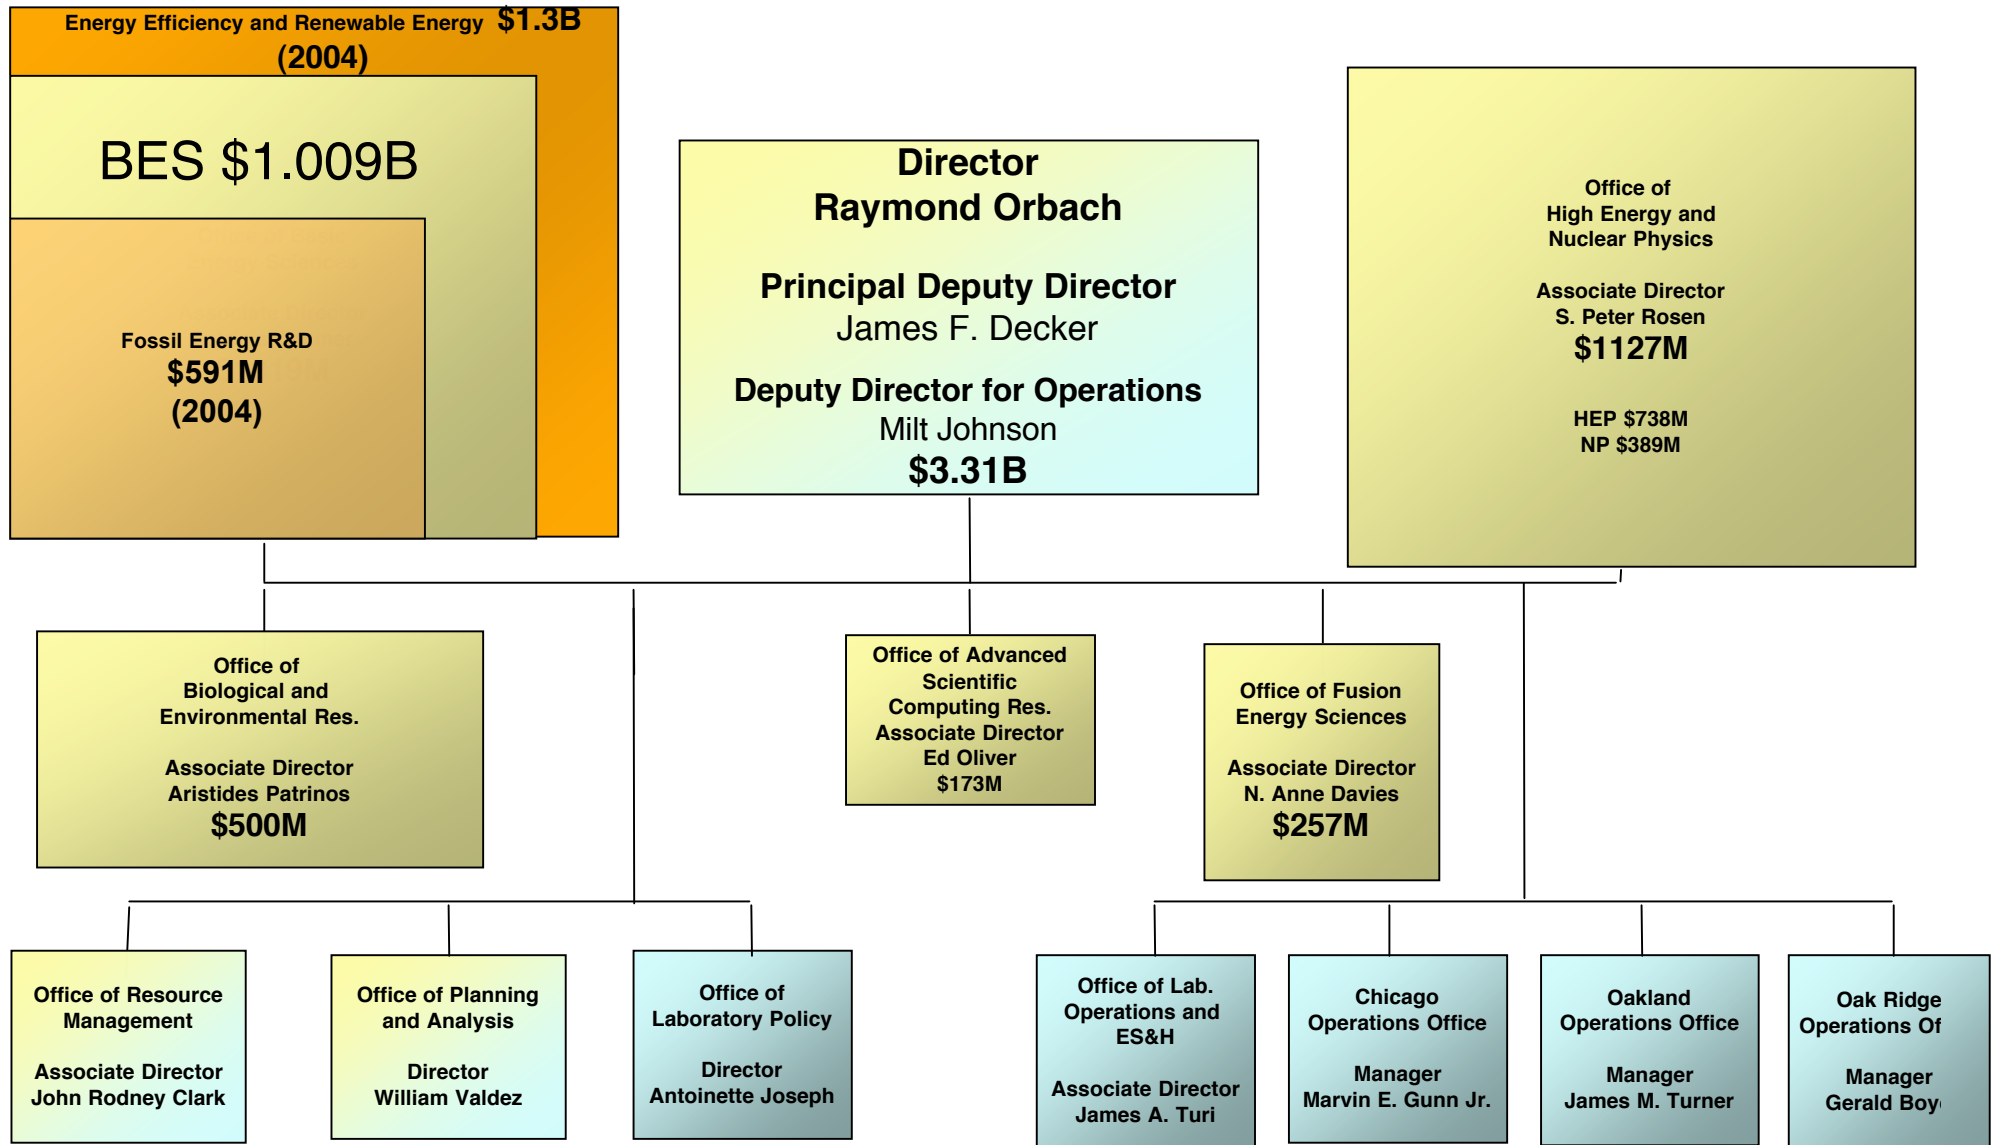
Energy Efficiency and Renewable Energy $1.3B (2004)

BES $1.009B

Fossil Energy R&D
$591M
(2004)

Director
Raymond Orbach

Principal Deputy Director
James F. Decker

Deputy Director for Operations
Milt Johnson
$3.31B

Office of
High Energy and
Nuclear Physics

Associate Director
S. Peter Rosen
$1127M

HEP $738M
NP $389M

Office of
Biological and
Environmental Res.

Associate Director
Aristides Patrinos
$500M

Office of Advanced
Scientific
Computing Res.
Associate Director
Ed Oliver
$173M

Office of Fusion
Energy Sciences

Associate Director
N. Anne Davies
$257M

Office of Resource Management

Associate Director
John Rodney Clark

Office of Planning and Analysis

Director
William Valdez

Office of
Laboratory Policy

Director
Antoinette Joseph

Office of Lab.
Operations and
ES&H

Associate Director
James A. Turi

Chicago
Operations Office

Manager
Marvin E. Gunn Jr.

Oakland
Operations Office

Manager
James M. Turner

Oak Ridge
Operations Of

Manager
Gerald Boy